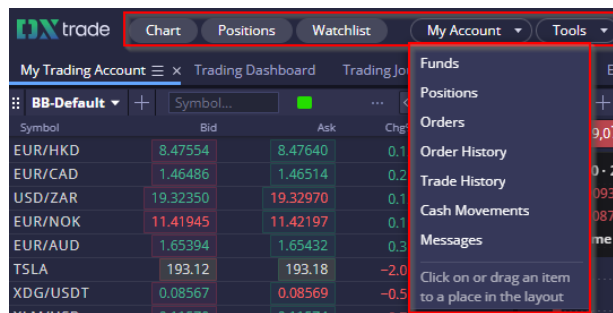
DX trade

Chart Positions Watchlist My Account ▾ Tools ▾

My Trading Account ☰ × Trading Dashboard Trading Jo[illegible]

BB-Default ▾ + Symbol... ···

| Symbol | Bid | Ask | Chg |
|---|---|---|---|
| EUR/HKD | 8.47554 | 8.47640 | 0.1 |
| EUR/CAD | 1.46486 | 1.46514 | 0.2 |
| USD/ZAR | 19.32350 | 19.32970 | 0.1 |
| EUR/NOK | 11.41945 | 11.42197 | 0.1 |
| EUR/AUD | 1.65394 | 1.65432 | 0.1 |
| TSLA | 193.12 | 193.18 | −2.0 |
| XDG/USDT | 0.08567 | 0.08569 | −0.5 |

Funds
Positions
Orders
Order History
Trade History
Cash Movements
Messages
Click on or drag an item to a place in the layout